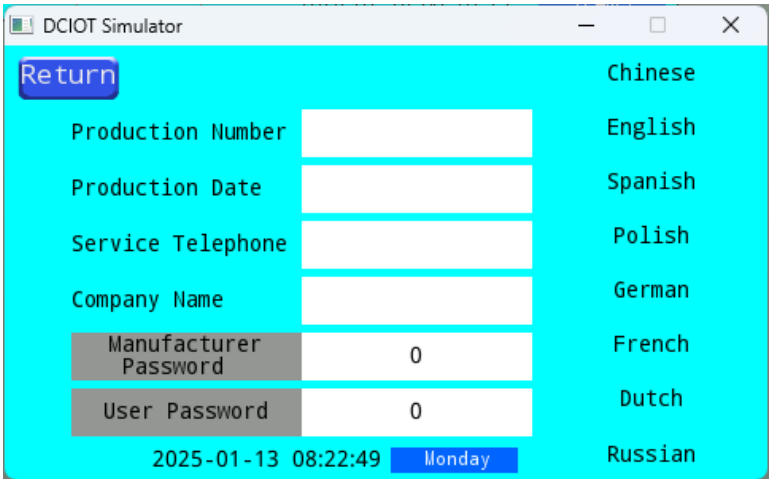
DCIOT Simulator

Return

Production Number
Production Date
Service Telephone
Company Name
Manufacturer Password 0
User Password 0

2025-01-13 08:22:49 Monday

Chinese
English
Spanish
Polish
German
French
Dutch
Russian